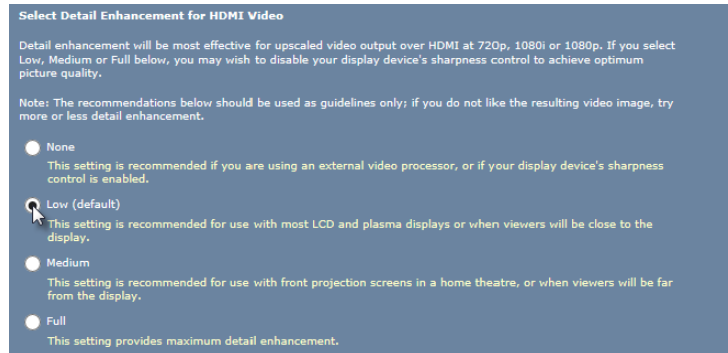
Select Detail Enhancement for HDMI Video

Detail enhancement will be most effective for upscaled video output over HDMI at 720p, 1080i or 1080p. If you select Low, Medium or Full below, you may wish to disable your display device's sharpness control to achieve optimum picture quality.

Note: The recommendations below should be used as guidelines only; if you do not like the resulting video image, try more or less detail enhancement.

None
This setting is recommended if you are using an external video processor, or if your display device's sharpness control is enabled.

Low (default)
This setting is recommended for use with most LCD and plasma displays or when viewers will be close to the display.

Medium
This setting is recommended for use with front projection screens in a home theatre, or when viewers will be far from the display.

Full
This setting provides maximum detail enhancement.